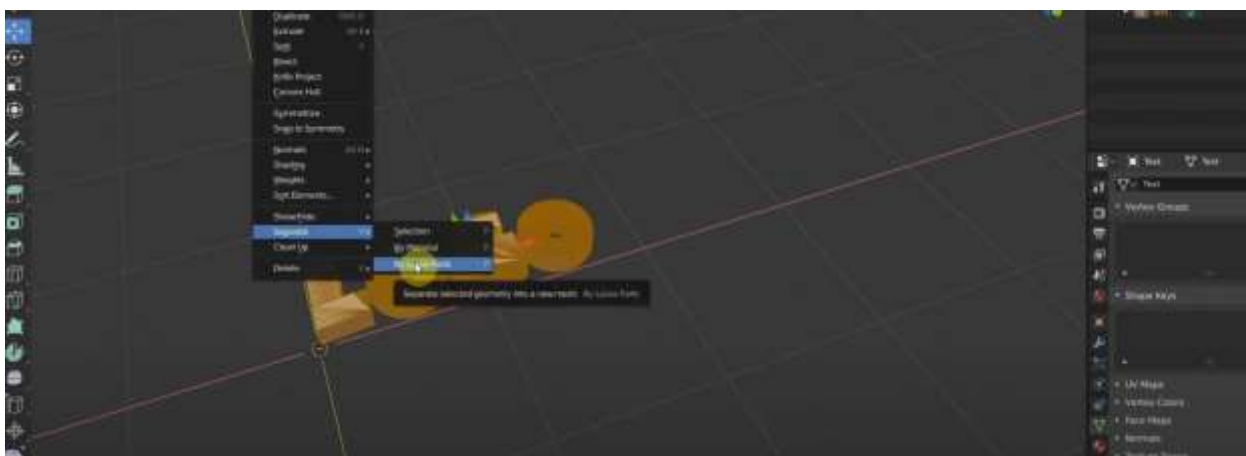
Duplicate
Extrude
Split
Bisect
Knife Project
Convex Hull

Symmetrize
Snap to Symmetry

Normals
Shading
Weights
Sort Elements...

Show/Hide
Separate
Clean Up

Delete

Selection
By Material
By Loose Parts

Separate selected geometry into a new mesh: By Loose Parts

Text
Text
Text

Vertex Groups

Shape Keys

UV Maps
Vertex Colors
Face Maps
Normals